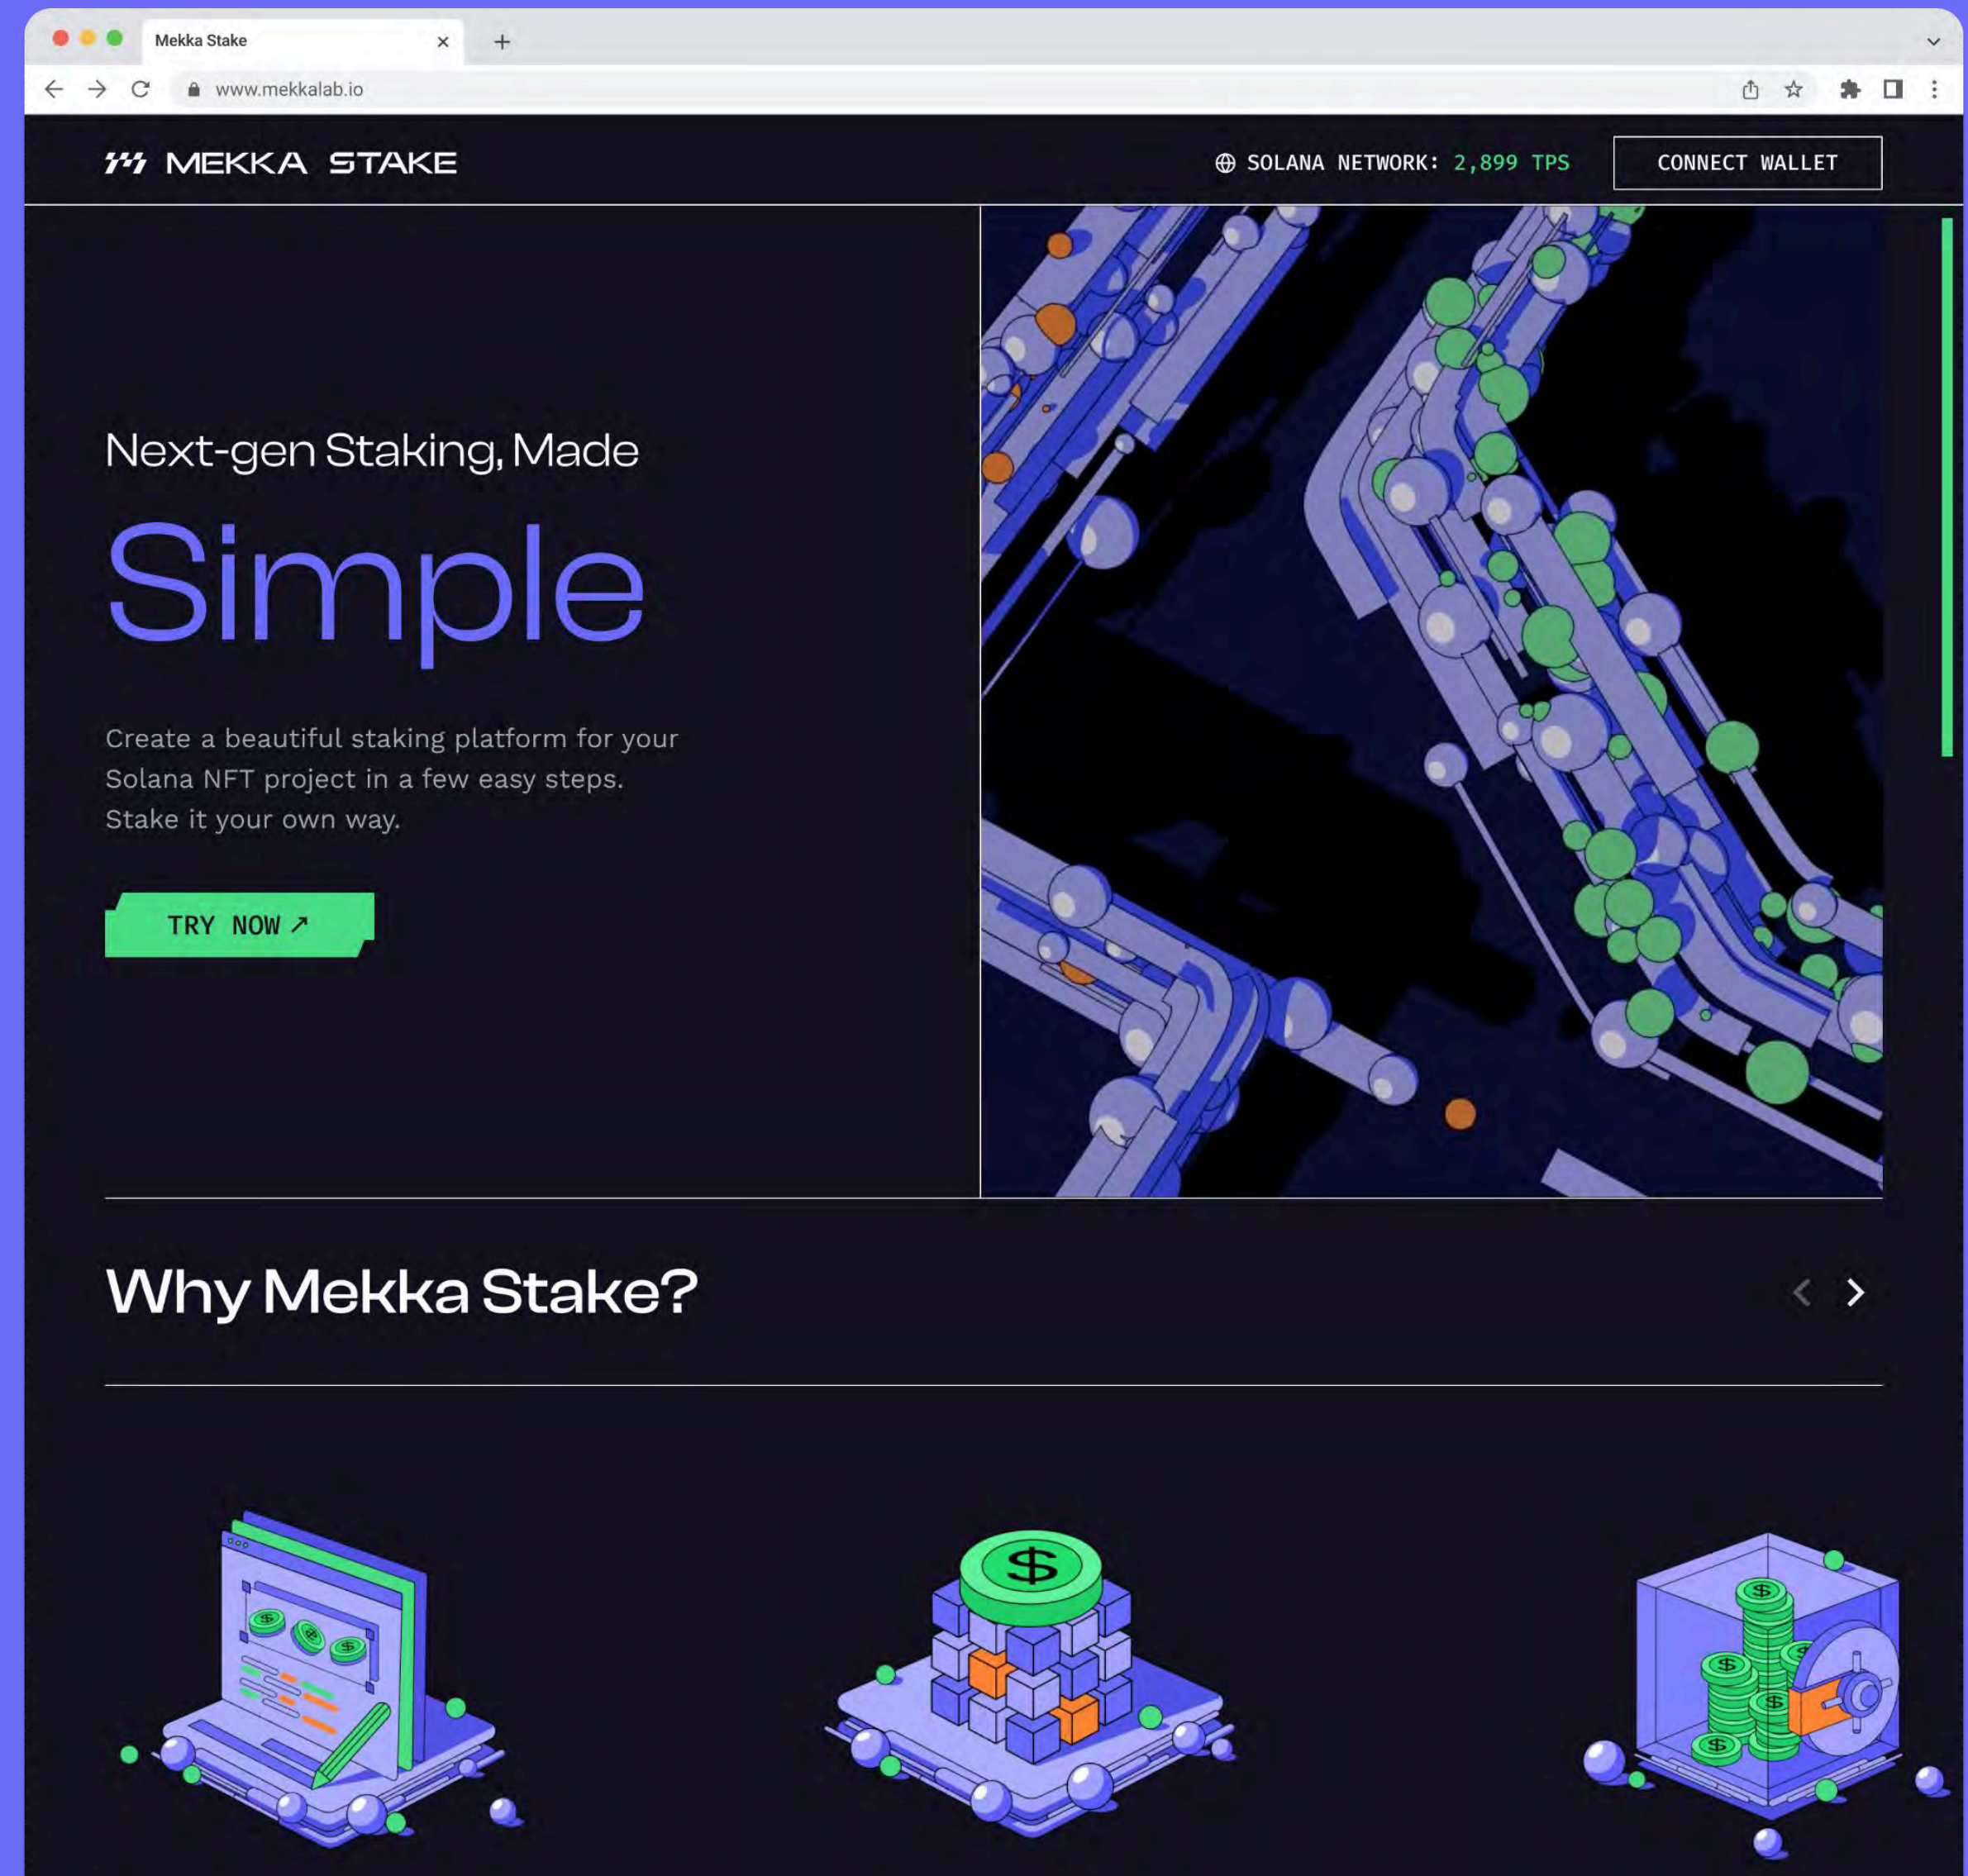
Mekka Stake

www.mekkalab.io

MEKKA STAKE

SOLANA NETWORK: 2,899 TPS

CONNECT WALLET

Next-gen Staking, Made

Simple

Create a beautiful staking platform for your Solana NFT project in a few easy steps. Stake it your own way.

TRY NOW ↗

Why Mekka Stake?